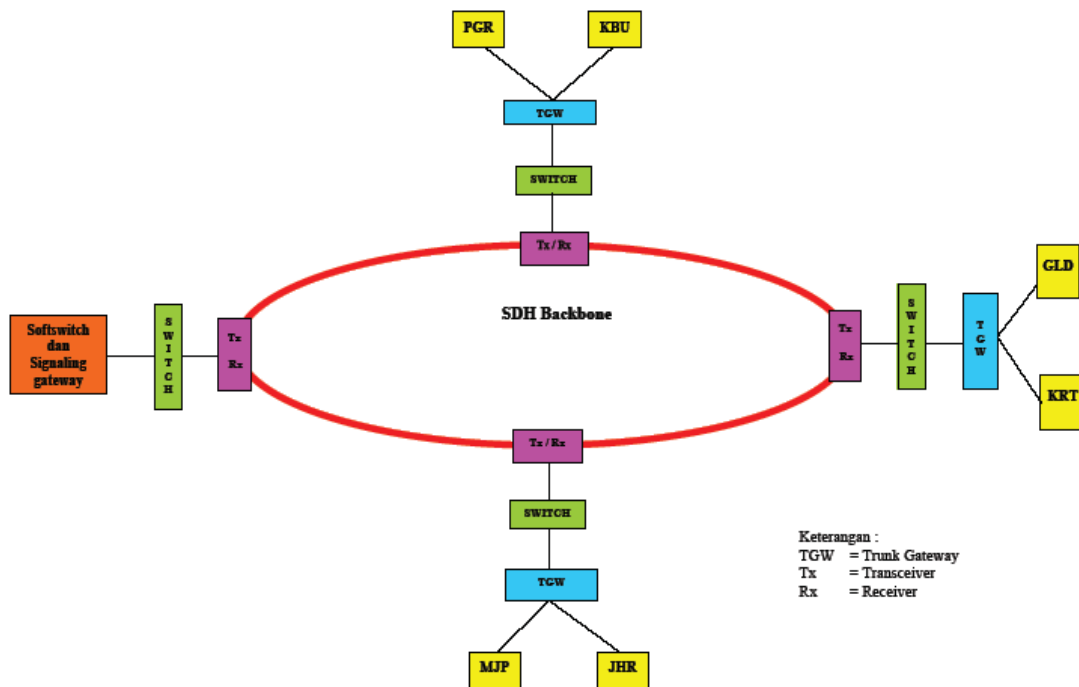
PGR
KBU
TGW
SWITCH
Tx / Rx
SDH Backbone
Softswitch dan Signaling gateway
S W I T C H
Tx
Rx
Tx
Rx
S W I T C H
T G W
GLD
KRT
Tx / Rx
SWITCH
TGW
MJP
JHR

Keterangan :
TGW = Trunk Gateway
Tx = Transceiver
Rx = Receiver